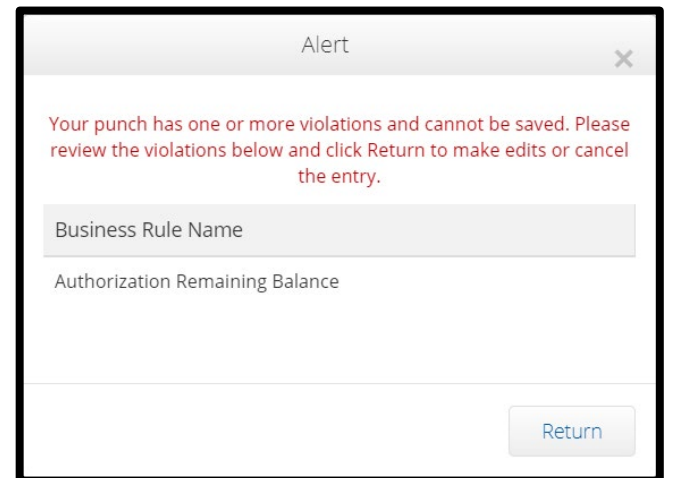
Alert

×

Your punch has one or more violations and cannot be saved. Please review the violations below and click Return to make edits or cancel the entry.

| Business Rule Name |
|---|
| Authorization Remaining Balance |

Return